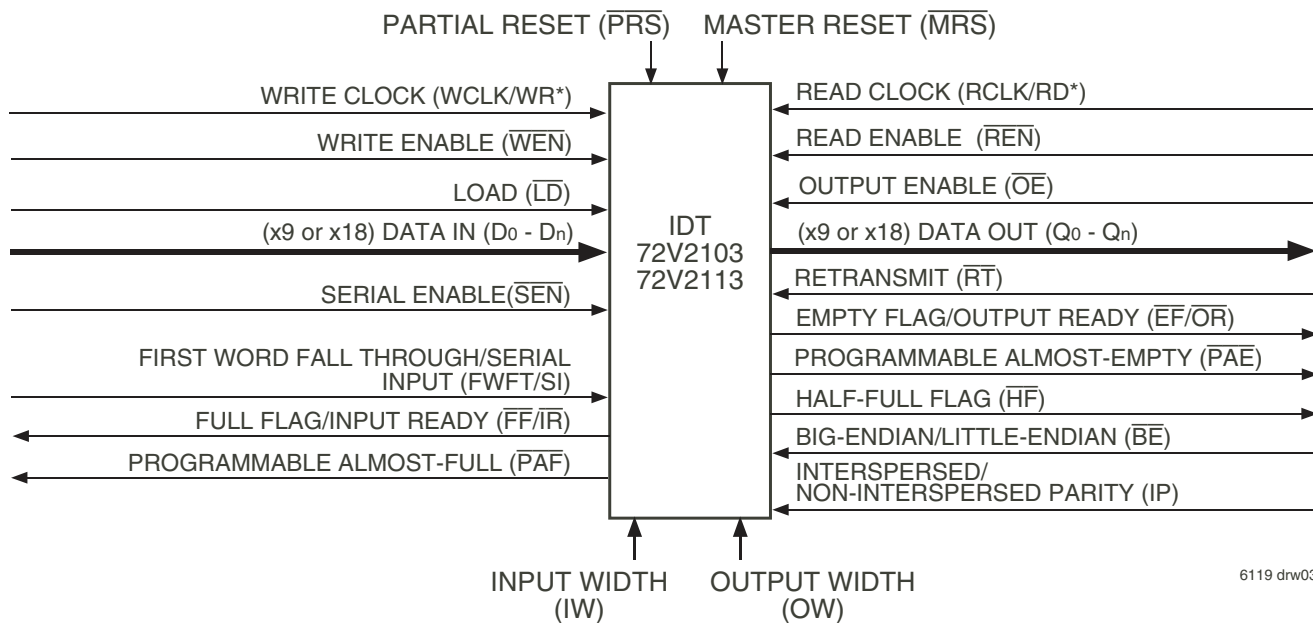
PARTIAL RESET ($\overline{PRS}$)
MASTER RESET ($\overline{MRS}$)

WRITE CLOCK (WCLK/WR*)
WRITE ENABLE ($\overline{WEN}$)
LOAD ($\overline{LD}$)
(x9 or x18) DATA IN ($D_0$ - $D_n$)
SERIAL ENABLE($\overline{SEN}$)
FIRST WORD FALL THROUGH/SERIAL INPUT (FWFT/SI)
FULL FLAG/INPUT READY ($\overline{FF}$/$\overline{IR}$)
PROGRAMMABLE ALMOST-FULL ($\overline{PAF}$)

IDT
72V2103
72V2113

READ CLOCK (RCLK/RD*)
READ ENABLE ($\overline{REN}$)
OUTPUT ENABLE ($\overline{OE}$)
(x9 or x18) DATA OUT ($Q_0$ - $Q_n$)
RETRANSMIT ($\overline{RT}$)
EMPTY FLAG/OUTPUT READY ($\overline{EF}$/$\overline{OR}$)
PROGRAMMABLE ALMOST-EMPTY ($\overline{PAE}$)
HALF-FULL FLAG ($\overline{HF}$)
BIG-ENDIAN/LITTLE-ENDIAN ($\overline{BE}$)
INTERSPERSED/ NON-INTERSPERSED PARITY (IP)

INPUT WIDTH (IW)
OUTPUT WIDTH (OW)

6119 drw03